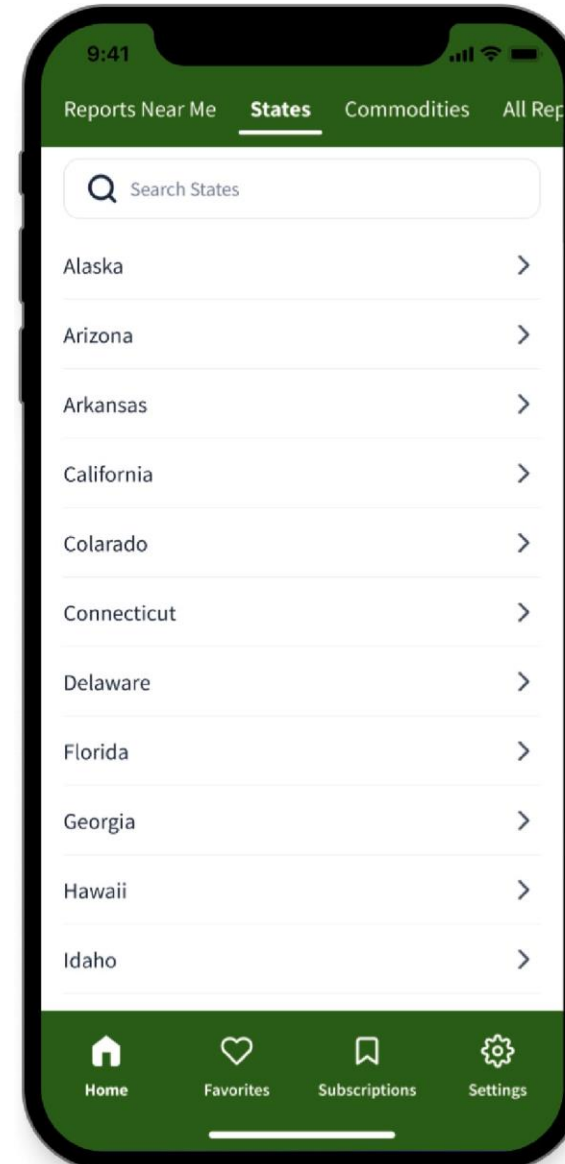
9:41

Reports Near Me States Commodities All Rep

Search States

Alaska

Arizona

Arkansas

California

Colorado

Connecticut

Delaware

Florida

Georgia

Hawaii

Idaho

Home Favorites Subscriptions Settings